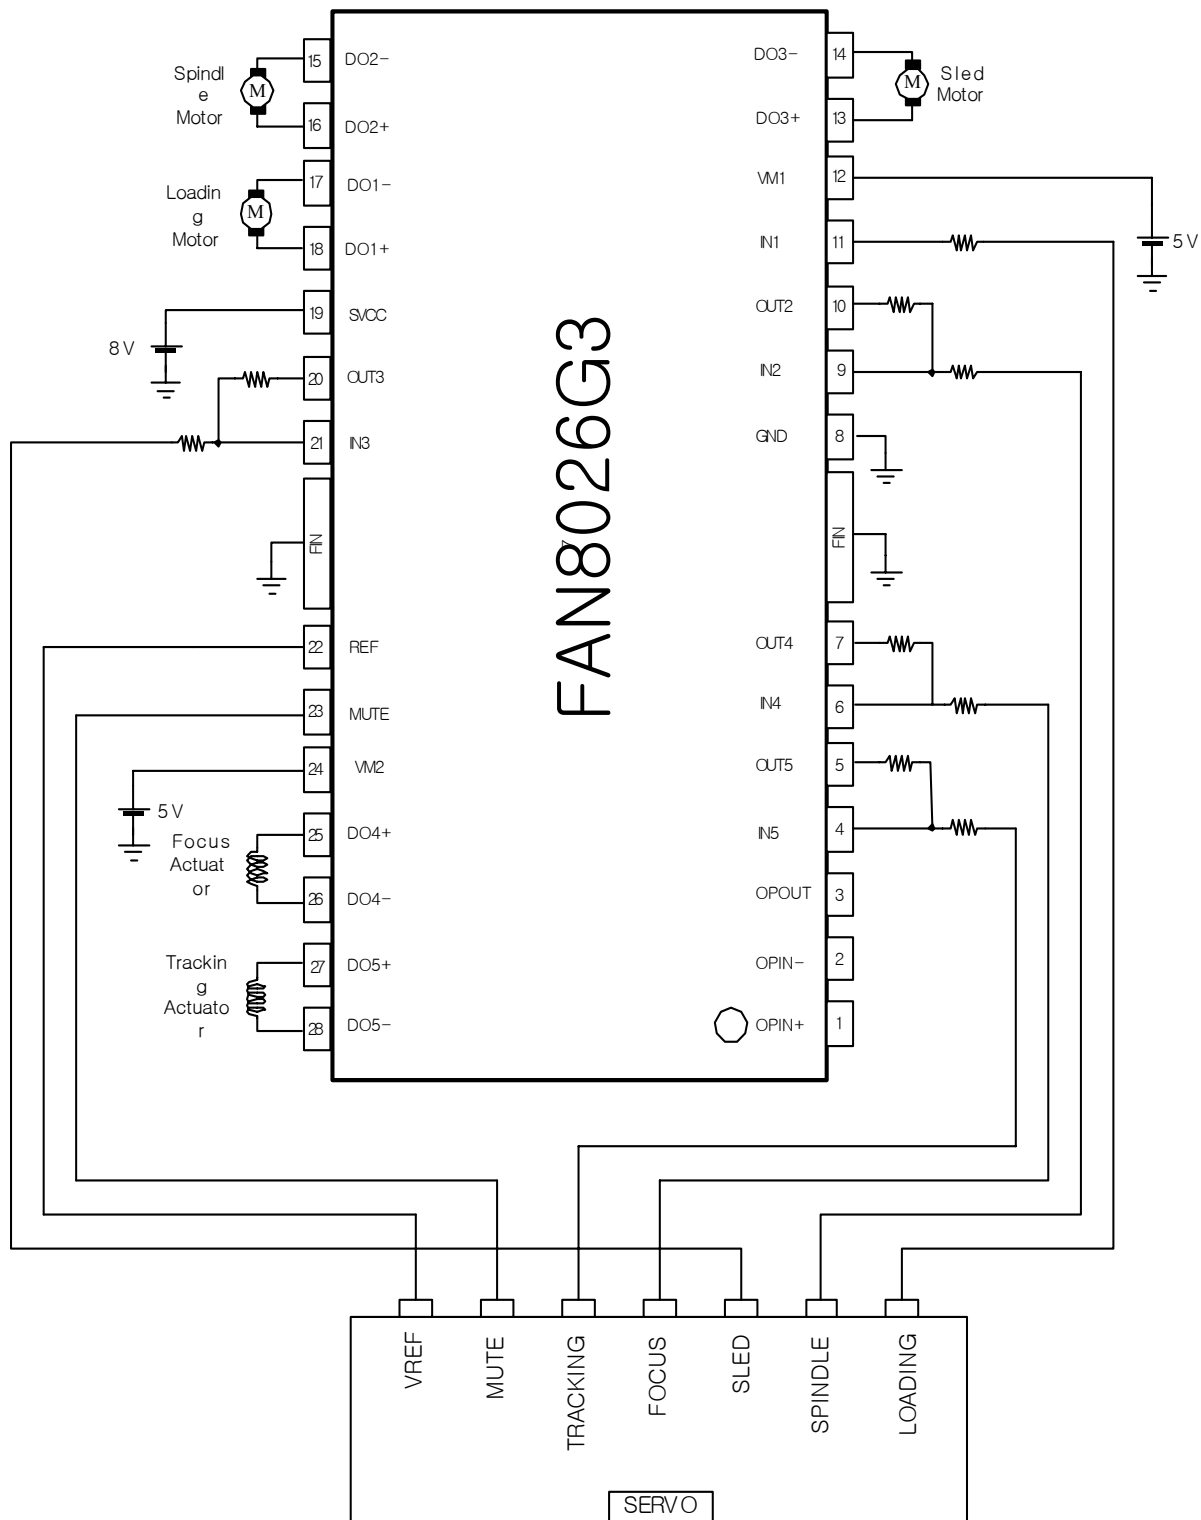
Spindle Motor
M
15 DO2−
16 DO2+

Loading Motor
M
17 DO1−
18 DO1+

19 SVCC
8 V
20 OUT3
21 IN3
FIN
22 REF
23 MUTE
24 VM2
5 V
Focus Actuator
25 DO4+
26 DO4−
Tracking Actuator
27 DO5+
28 DO5−

FAN8026G3

DO3− 14
M
Sled Motor
DO3+ 13
VM1 12
5 V
IN1 11
OUT2 10
IN2 9
GND 8
FIN
OUT4 7
IN4 6
OUT5 5
IN5 4
OPOUT 3
OPIN− 2
OPIN+ 1

VREF
MUTE
TRACKING
FOCUS
SLED
SPINDLE
LOADING

SERVO